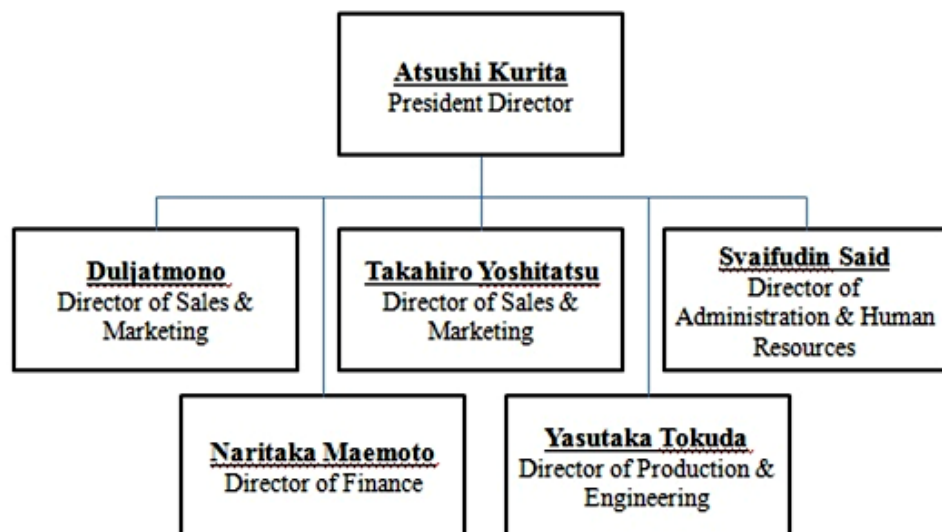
Atsushi Kurita
President Director

Duljatmono
Director of Sales & Marketing

Takahiro Yoshitatsu
Director of Sales & Marketing

Svaifudin Said
Director of Administration & Human Resources

Naritaka Maemoto
Director of Finance

Yasutaka Tokuda
Director of Production & Engineering